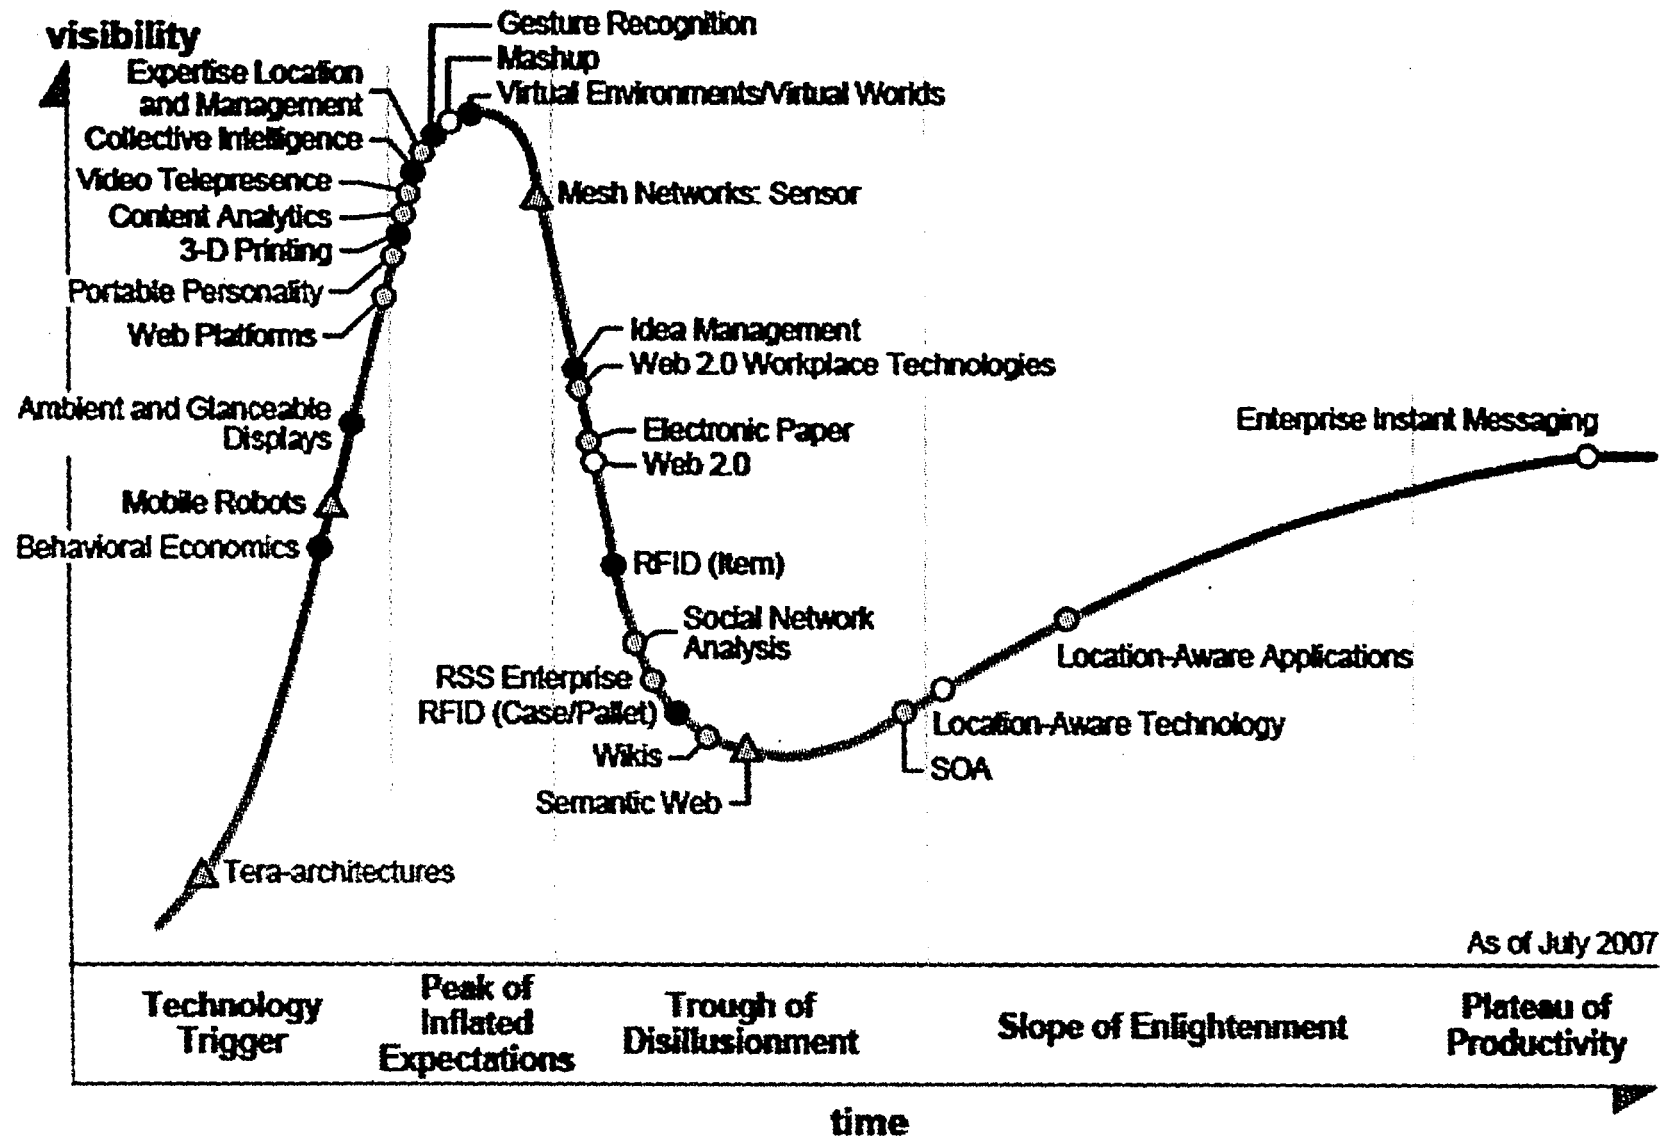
visibility

Gesture Recognition
Mashup
Virtual Environments/Virtual Worlds
Expertise Location and Management
Collective Intelligence
Video Telepresence
Content Analytics
3-D Printing
Portable Personality
Web Platforms
Mesh Networks: Sensor
Idea Management
Web 2.0 Workplace Technologies
Ambient and Glanceable Displays
Electronic Paper
Web 2.0
Enterprise Instant Messaging
Mobile Robots
Behavioral Economics
RFID (Item)
Social Network Analysis
RSS Enterprise
RFID (Case/Pallet)
Wikis
Semantic Web
Location-Aware Applications
Location-Aware Technology
SOA
Tera-architectures

As of July 2007

Technology Trigger
Peak of Inflated Expectations
Trough of Disillusionment
Slope of Enlightenment
Plateau of Productivity

time